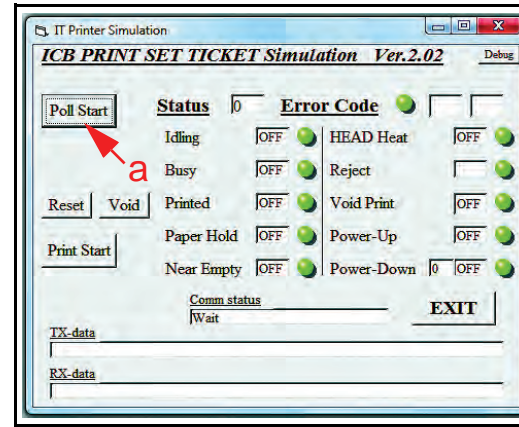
IT Printer Simulation

ICB PRINT SET TICKET Simulation Ver.2.02

Debug

Poll Start

a

Status 0 Error Code

Idling OFF
Busy OFF
Printed OFF
Paper Hold OFF
Near Empty OFF

HEAD Heat OFF
Reject
Void Print OFF
Power-Up OFF
Power-Down 0 OFF

Reset Void

Print Start

Comm status
Wait

EXIT

TX-data

RX-data